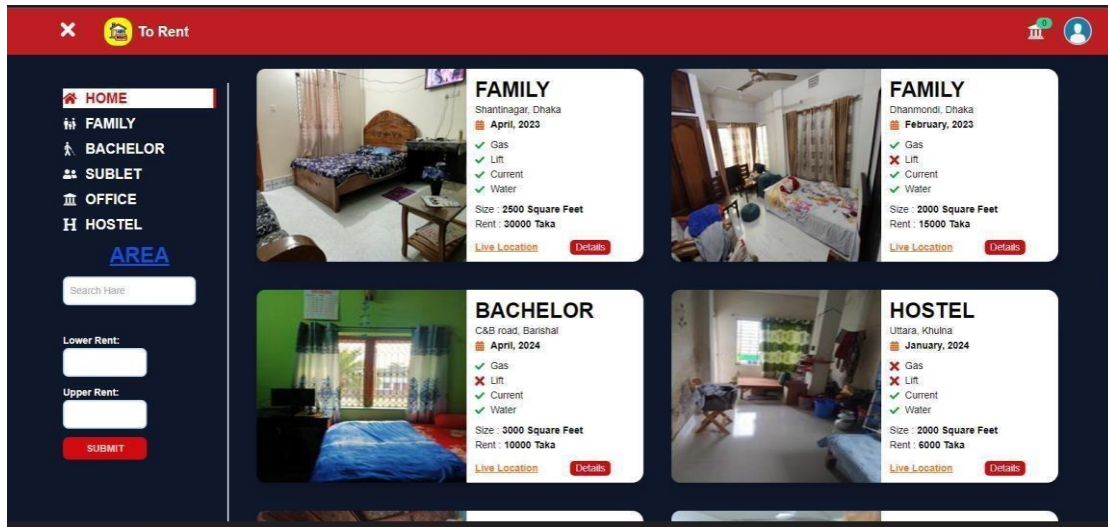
✕ To Rent

0

HOME
FAMILY
BACHELOR
SUBLET
OFFICE
HOSTEL

AREA

Search Hare

Lower Rent:

Upper Rent:

SUBMIT

FAMILY
Shantinagar, Dhaka
April, 2023
✓ Gas
✓ Lift
✓ Current
✓ Water
Size : 2500 Square Feet
Rent : 30000 Taka
Live Location
Details

FAMILY
Dhanmondi, Dhaka
February, 2023
✓ Gas
✗ Lift
✓ Current
✓ Water
Size : 2000 Square Feet
Rent : 15000 Taka
Live Location
Details

BACHELOR
C&B road, Barishal
April, 2024
✓ Gas
✗ Lift
✓ Current
✓ Water
Size : 3000 Square Feet
Rent : 10000 Taka
Live Location
Details

HOSTEL
Uttara, Khulna
January, 2024
✗ Gas
✗ Lift
✓ Current
✓ Water
Size : 2000 Square Feet
Rent : 6000 Taka
Live Location
Details